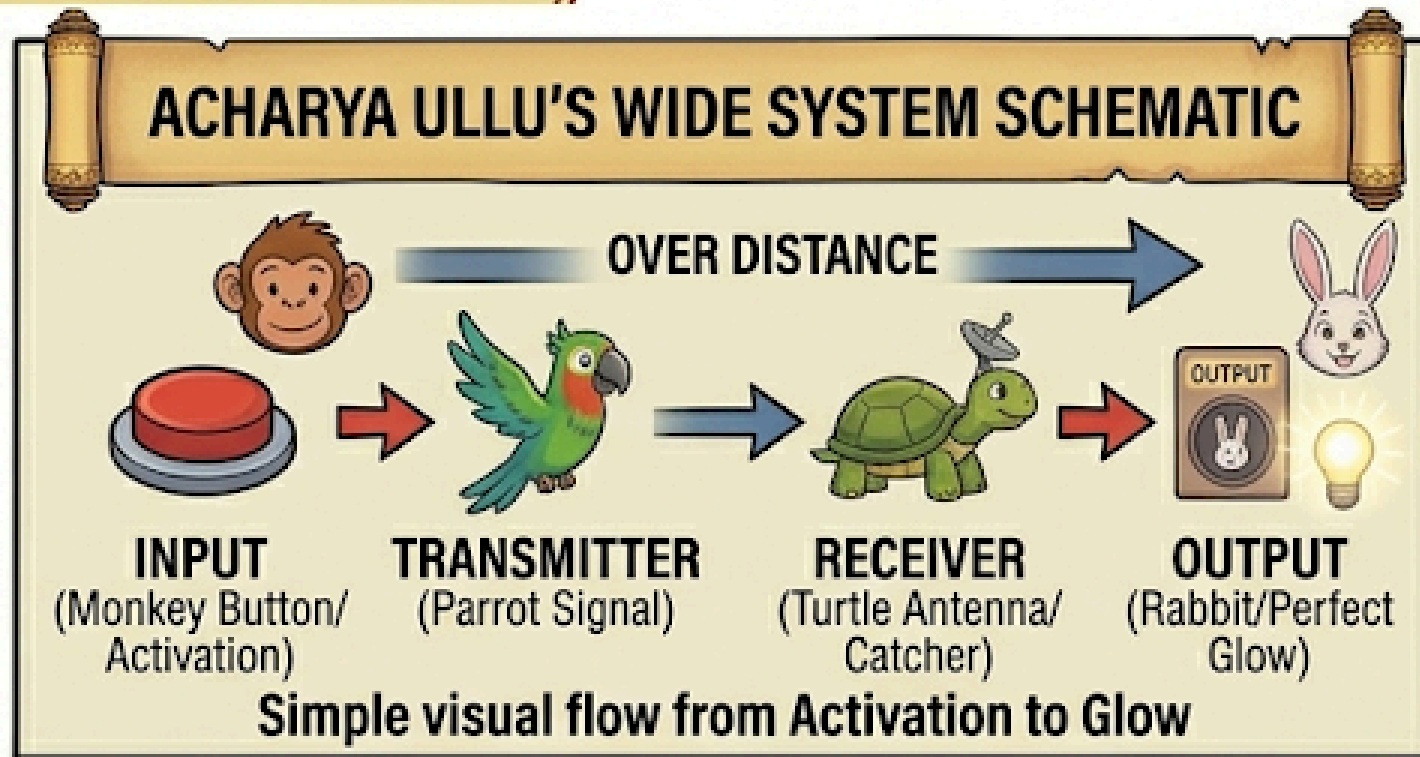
ACHARYA ULLU'S WIDE SYSTEM SCHEMATIC

OVER DISTANCE

OUTPUT

INPUT
(Monkey Button/ Activation)

TRANSMITTER
(Parrot Signal)

RECEIVER
(Turtle Antenna/ Catcher)

OUTPUT
(Rabbit/Perfect Glow)

Simple visual flow from Activation to Glow